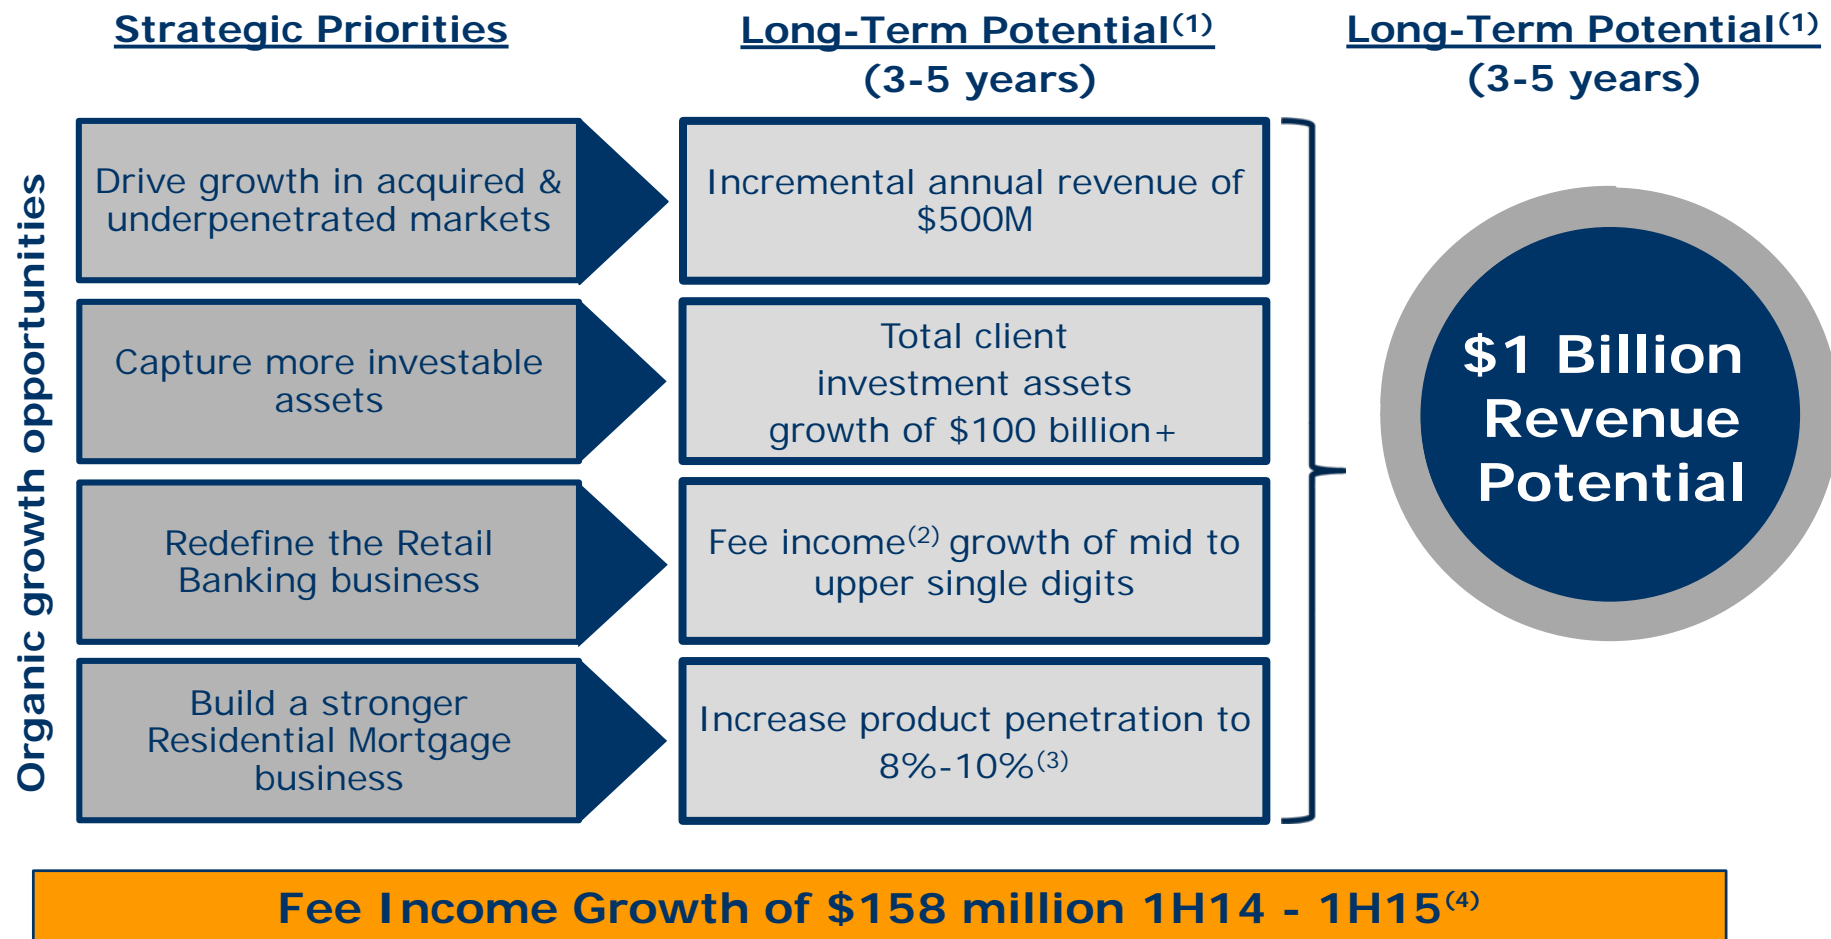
Strategic Priorities

Long-Term Potential$^{(1)}$ (3-5 years)

Long-Term Potential$^{(1)}$ (3-5 years)

Organic growth opportunities

Drive growth in acquired & underpenetrated markets

Incremental annual revenue of \$500M

Capture more investable assets

Total client investment assets growth of \$100 billion+

Redefine the Retail Banking business

Fee income$^{(2)}$ growth of mid to upper single digits

Build a stronger Residential Mortgage business

Increase product penetration to 8%-10%$^{(3)}$

\$1 Billion Revenue Potential

Fee Income Growth of \$158 million 1H14 - 1H15$^{(4)}$